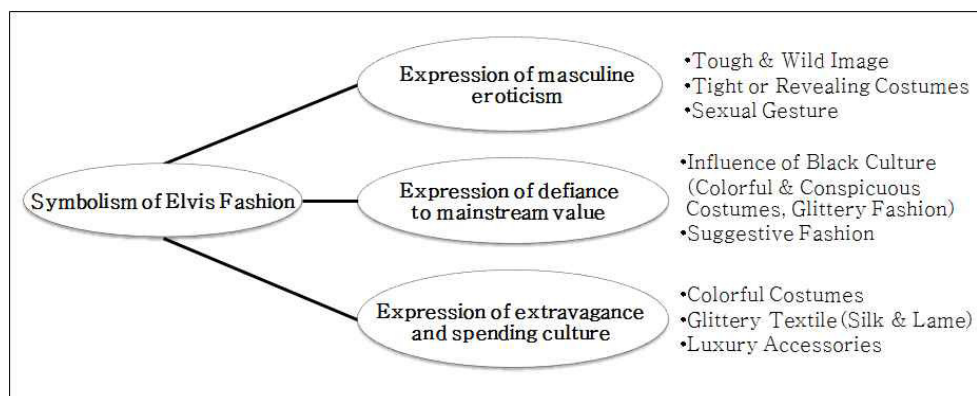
Symbolism of Elvis Fashion

Expression of masculine eroticism

•Tough & Wild Image
•Tight or Revealing Costumes
•Sexual Gesture

Expression of defiance to mainstream value

•Influence of Black Culture (Colorful & Conspicuous Costumes, Glittery Fashion)
•Suggestive Fashion

Expression of extravagance and spending culture

•Colorful Costumes
•Glittery Textile (Silk & Lame)
•Luxury Accessories